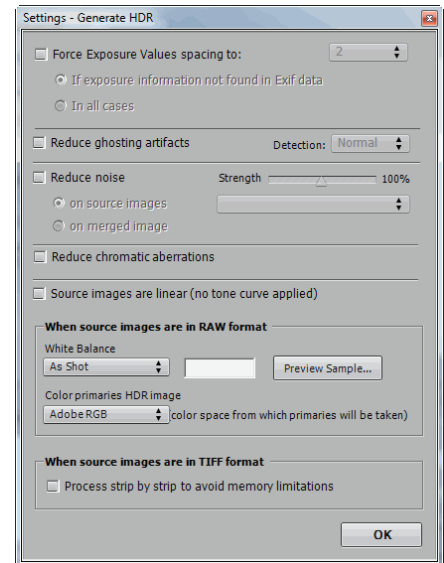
Settings - Generate HDR

Force Exposure Values spacing to: 2

If exposure information not found in Exif data

In all cases

Reduce ghosting artifacts Detection: Normal

Reduce noise Strength 100%

on source images

on merged image

Reduce chromatic aberrations

Source images are linear (no tone curve applied)

When source images are in RAW format

White Balance

As Shot Preview Sample...

Color primaries HDR image

Adobe RGB (color space from which primaries will be taken)

When source images are in TIFF format

Process strip by strip to avoid memory limitations

OK